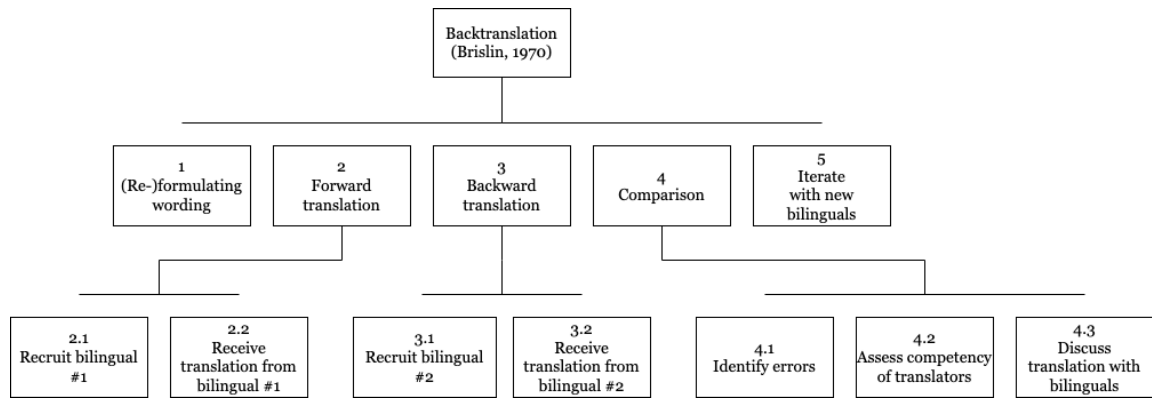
Backtranslation
(Brislin, 1970)

1
(Re-)formulating wording

2
Forward translation

3
Backward translation

4
Comparison

5
Iterate with new bilinguals

2.1
Recruit bilingual #1

2.2
Receive translation from bilingual #1

3.1
Recruit bilingual #2

3.2
Receive translation from bilingual #2

4.1
Identify errors

4.2
Assess competency of translators

4.3
Discuss translation with bilinguals